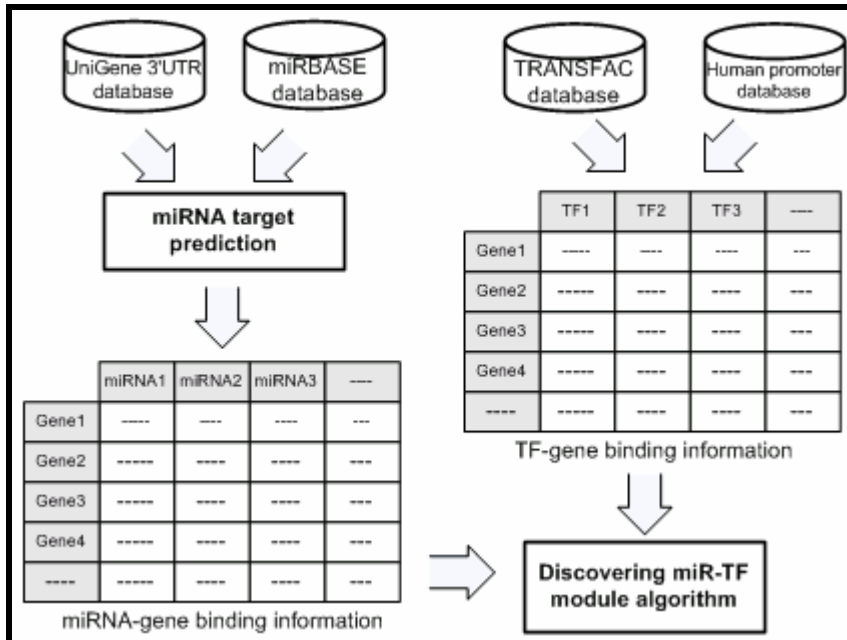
UniGene 3'UTR database

miRBASE database

TRANSFAC database

Human promoter database

miRNA target prediction

| | TF1 | TF2 | TF3 | ---- |
|---|---|---|---|---|
| Gene1 | ----- | ---- | ---- | --- |
| Gene2 | ------ | ----- | ----- | --- |
| Gene3 | ------ | ----- | ----- | --- |
| Gene4 | ------ | ----- | ----- | --- |
| ---- | ------ | ----- | ----- | --- |

TF-gene binding information

| | miRNA1 | miRNA2 | miRNA3 | ---- |
|---|---|---|---|---|
| Gene1 | ----- | ---- | ---- | --- |
| Gene2 | ------ | ----- | ----- | --- |
| Gene3 | ------ | ----- | ----- | --- |
| Gene4 | ------ | ----- | ----- | --- |
| ---- | ------ | ----- | ----- | --- |

miRNA-gene binding information

Discovering miR-TF module algorithm